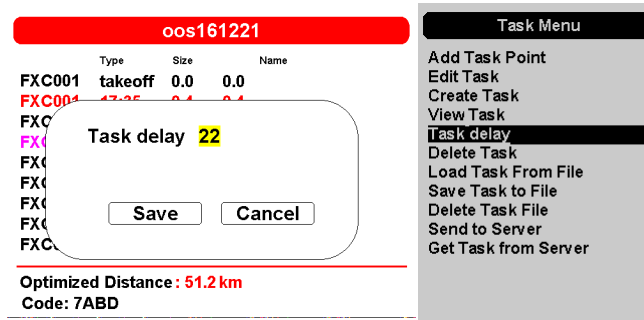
oos161221

| | Type | Size | Name |
|---|---|---|---|
| FXC001 | takeoff | 0.0 | 0.0 |
| FXC001 | 17:35 | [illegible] | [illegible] |
| FXC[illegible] | | | |
| FX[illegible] | | | |
| FXC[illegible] | | | |
| FXC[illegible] | | | |
| FXC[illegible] | | | |
| FXC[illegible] | | | |
| FXC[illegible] | | | |

Task delay 22

Save Cancel

Optimized Distance: 51.2 km
Code: 7ABD

Task Menu
Add Task Point
Edit Task
Create Task
View Task
Task delay
Delete Task
Load Task From File
Save Task to File
Delete Task File
Send to Server
Get Task from Server